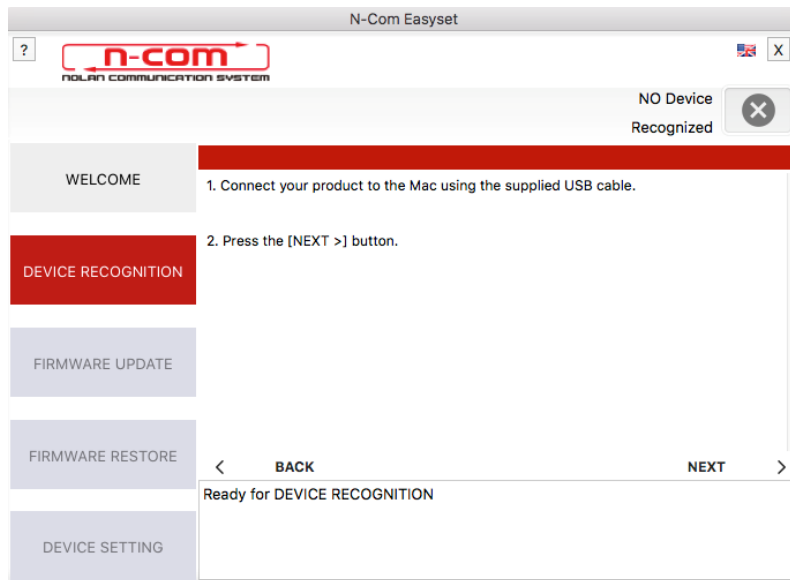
N-Com Easyset

?

n-com
NOLAN COMMUNICATION SYSTEM

X

NO Device
Recognized

WELCOME

DEVICE RECOGNITION

FIRMWARE UPDATE

FIRMWARE RESTORE

DEVICE SETTING

1. Connect your product to the Mac using the supplied USB cable.

2. Press the [NEXT >] button.

<

BACK

NEXT

>

Ready for DEVICE RECOGNITION